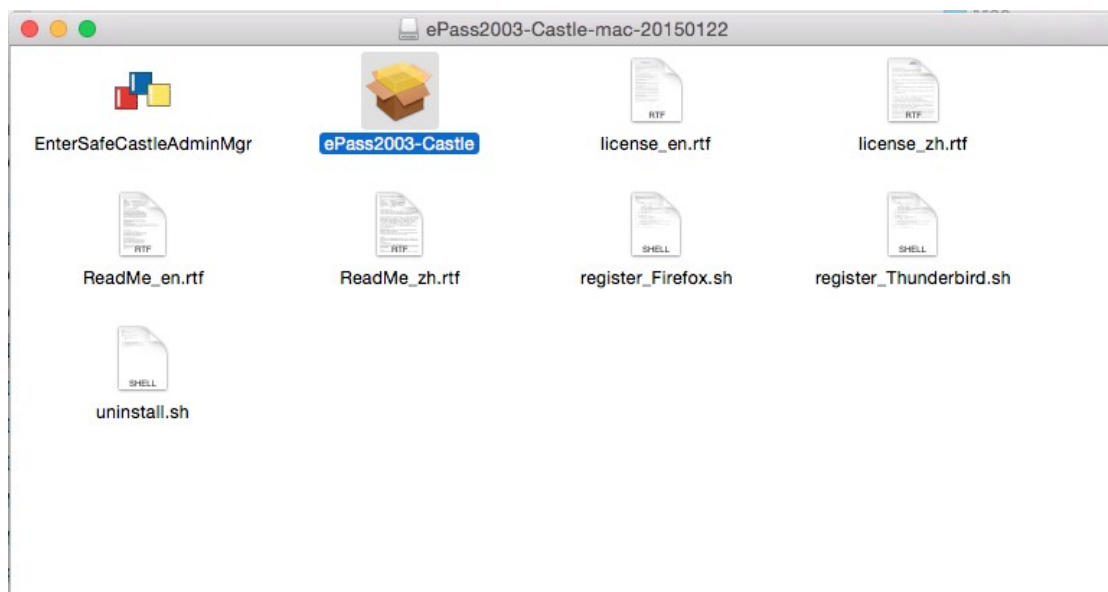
ePass2003-Castle-mac-20150122

EnterSafeCastleAdminMgr

ePass2003-Castle

RTF
license_en.rtf

RTF
license_zh.rtf

RTF
ReadMe_en.rtf

RTF
ReadMe_zh.rtf

SHELL
register_Firefox.sh

SHELL
register_Thunderbird.sh

SHELL
uninstall.sh